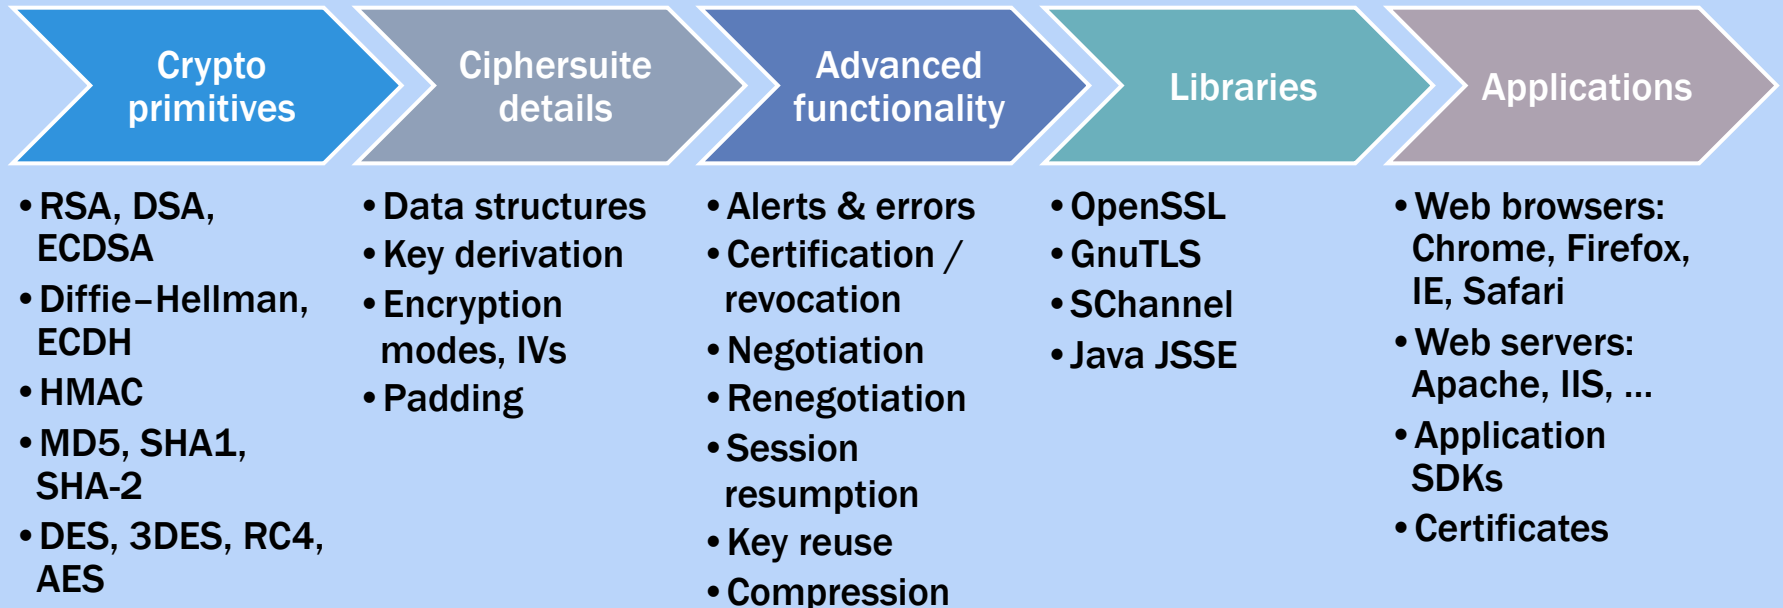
Crypto primitives

Ciphersuite details

Advanced functionality

Libraries

Applications

• RSA, DSA, ECDSA
• Diffie–Hellman, ECDH
• HMAC
• MD5, SHA1, SHA-2
• DES, 3DES, RC4, AES

• Data structures
• Key derivation
• Encryption modes, IVs
• Padding

• Alerts & errors
• Certification / revocation
• Negotiation
• Renegotiation
• Session resumption
• Key reuse
• Compression

• OpenSSL
• GnuTLS
• SChannel
• Java JSSE

• Web browsers: Chrome, Firefox, IE, Safari
• Web servers: Apache, IIS, ...
• Application SDKs
• Certificates